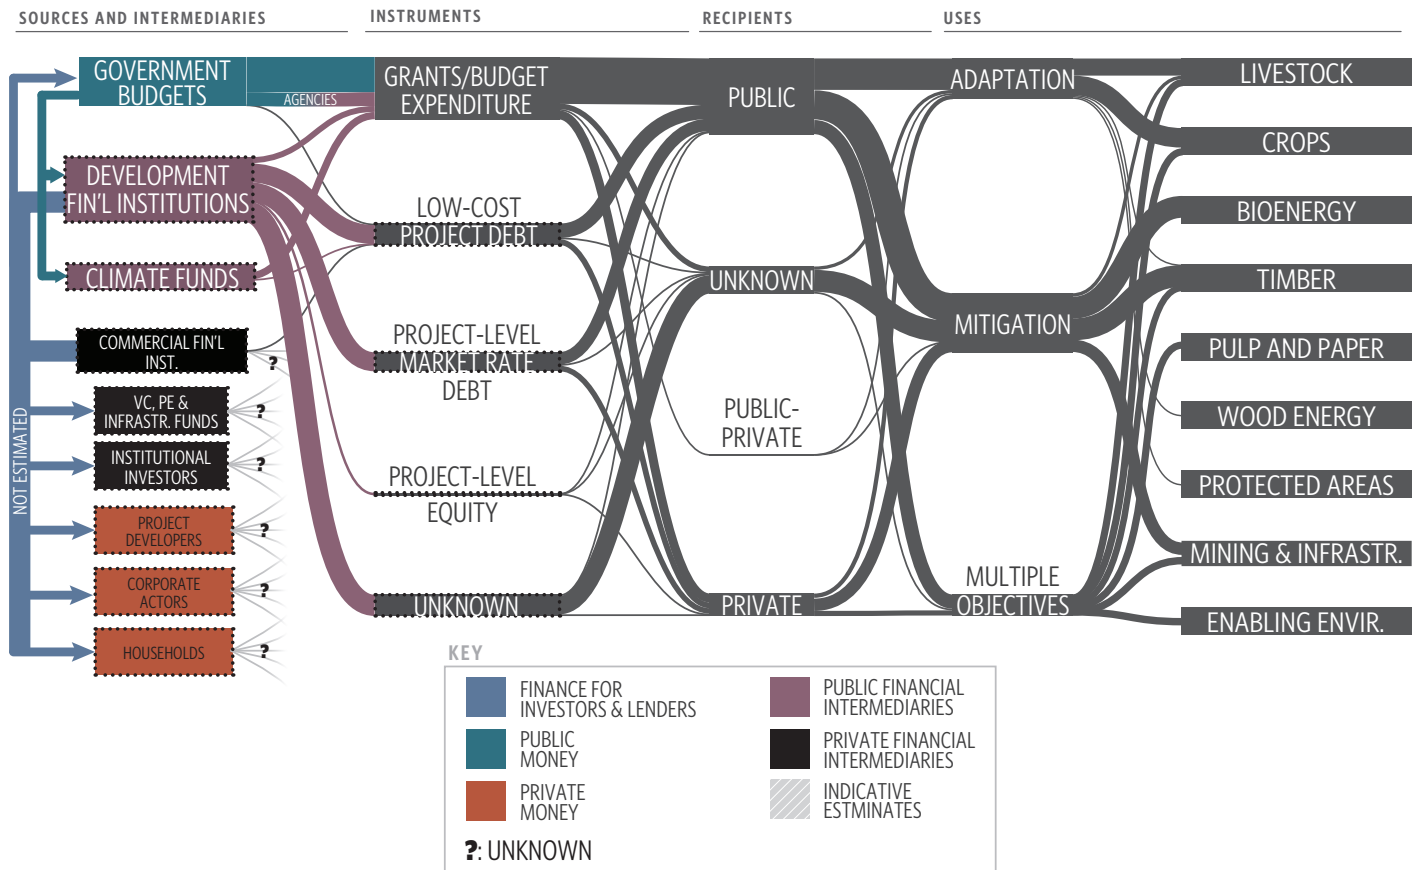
SOURCES AND INTERMEDIARIES

INSTRUMENTS

RECIPIENTS

USES

GOVERNMENT BUDGETS

AGENCIES

DEVELOPMENT FIN'L INSTITUTIONS

CLIMATE FUNDS

COMMERCIAL FIN'L INST.

VC, PE & INFRASTR. FUNDS

INSTITUTIONAL INVESTORS

PROJECT DEVELOPERS

CORPORATE ACTORS

HOUSEHOLDS

NOT ESTIMATED

?

?

?

?

?

?

GRANTS/BUDGET EXPENDITURE

LOW-COST PROJECT DEBT

PROJECT-LEVEL MARKET RATE DEBT

PROJECT-LEVEL EQUITY

UNKNOWN

PUBLIC

UNKNOWN

PUBLIC-PRIVATE

PRIVATE

ADAPTATION

MITIGATION

MULTIPLE OBJECTIVES

LIVESTOCK

CROPS

BIOENERGY

TIMBER

PULP AND PAPER

WOOD ENERGY

PROTECTED AREAS

MINING & INFRASTR.

ENABLING ENVIR.

KEY

FINANCE FOR INVESTORS & LENDERS

PUBLIC MONEY

PRIVATE MONEY

PUBLIC FINANCIAL INTERMEDIARIES

PRIVATE FINANCIAL INTERMEDIARIES

INDICATIVE ESTMINATES

?: UNKNOWN